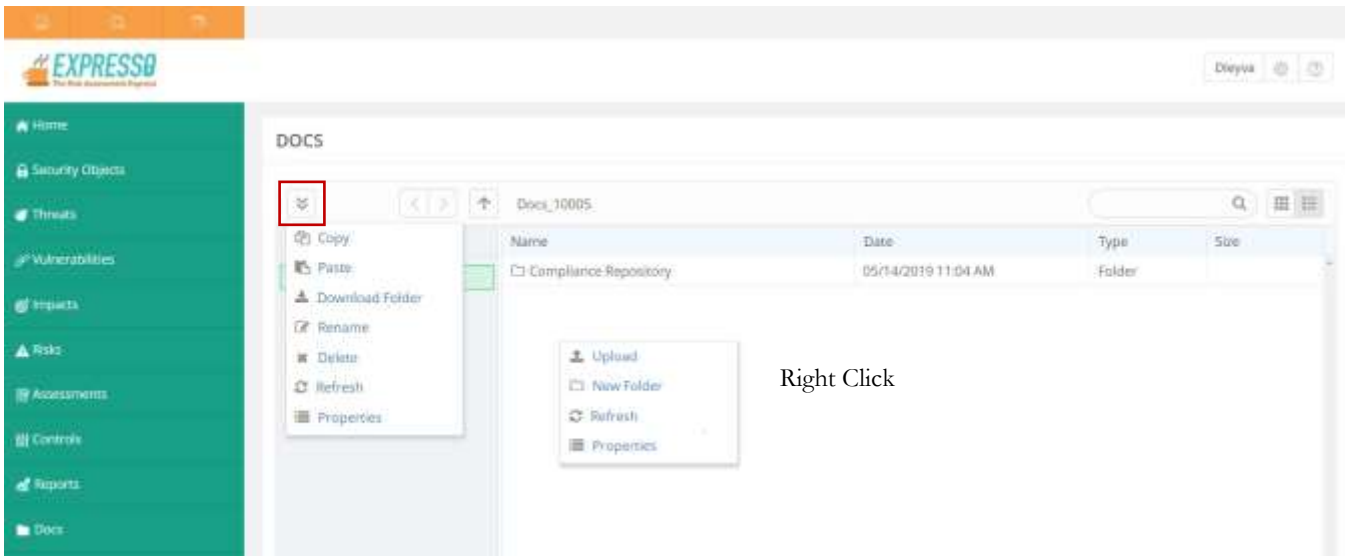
EXPRESSO
The Risk Assessment Express

Dieyua

Home
Security Objects
Threats
Vulnerabilities
Impacts
Risks
Assessments
Controls
Reports
Docs

DOCS

Docs_10005

Copy
Paste
Download Folder
Rename
Delete
Refresh
Properties

| Name | Date | Type | Size |
|---|---|---|---|
| Compliance Repository | 05/14/2019 11:04 AM | Folder | |

Upload
New Folder
Refresh
Properties

Right Click